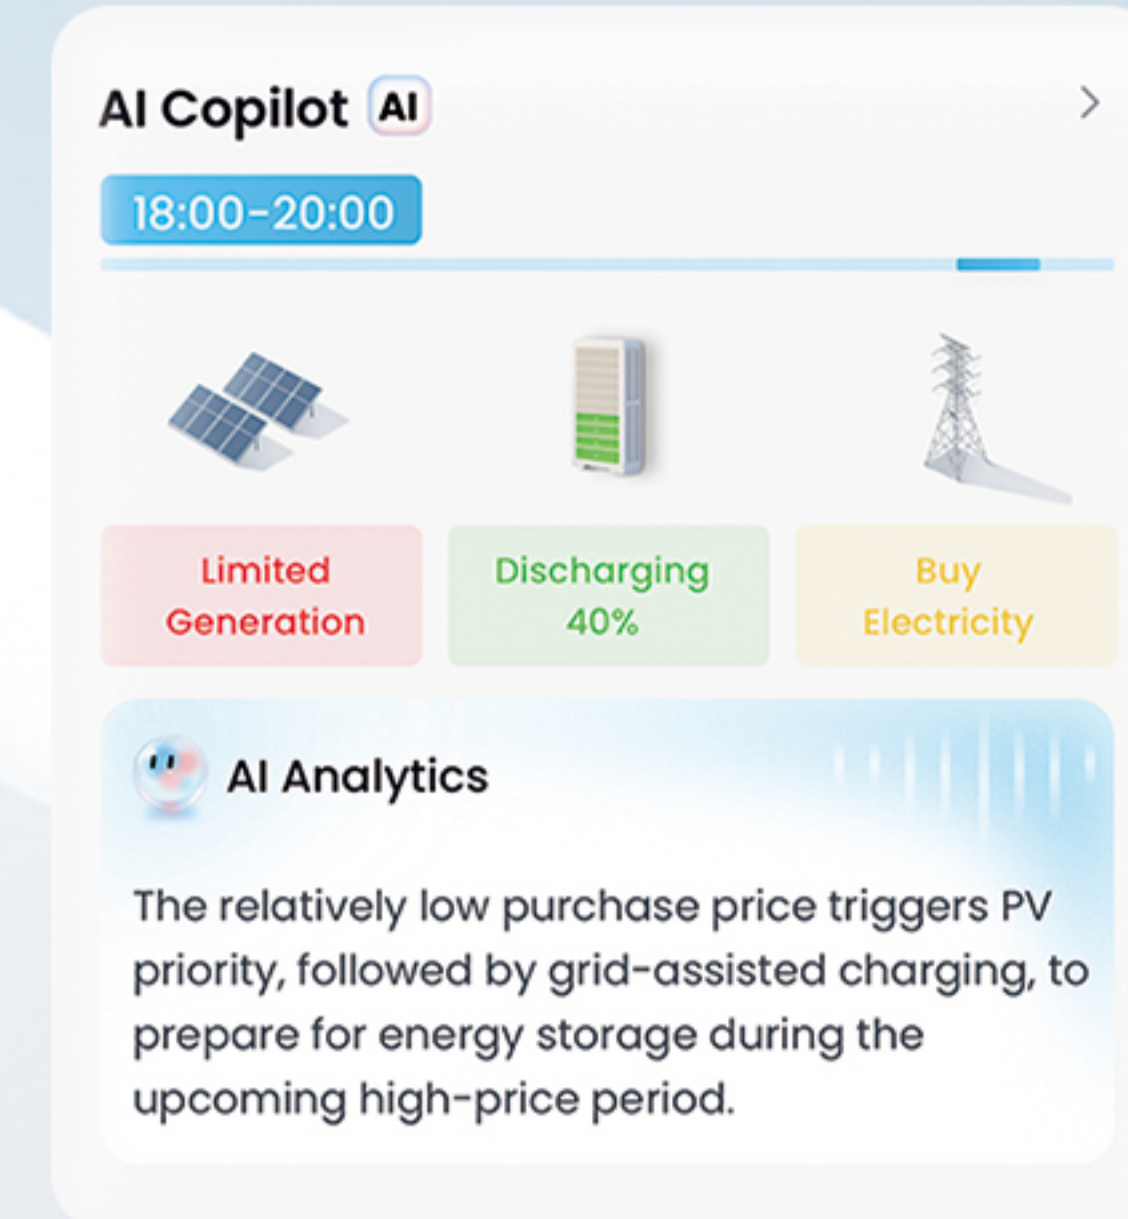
AI Copilot AI

>

18:00-20:00

Limited Generation

Discharging 40%

Buy Electricity

AI Analytics

The relatively low purchase price triggers PV priority, followed by grid-assisted charging, to prepare for energy storage during the upcoming high-price period.